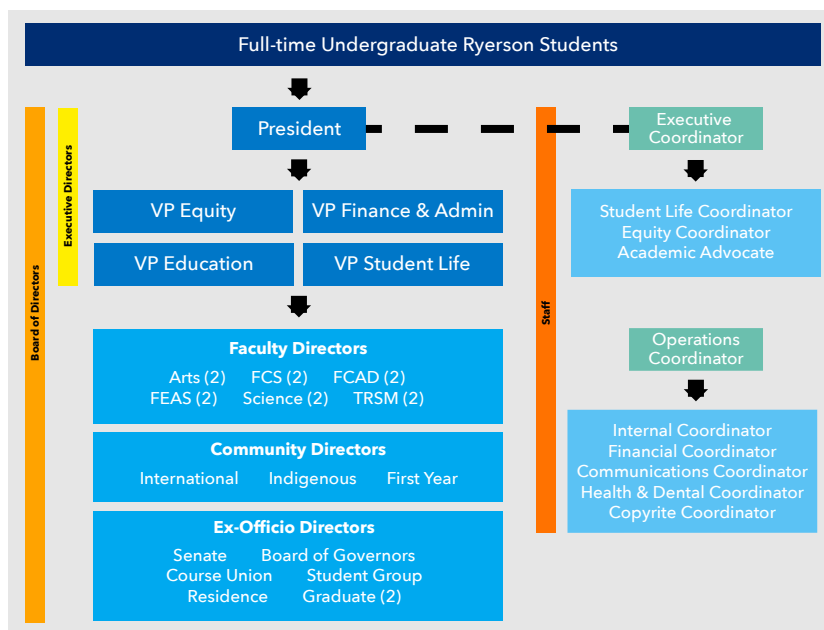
Full-time Undergraduate Ryerson Students

Board of Directors

Executive Directors

President

Executive Coordinator

VP Equity

VP Finance & Admin

VP Education

VP Student Life

Staff

Student Life Coordinator
Equity Coordinator
Academic Advocate

Faculty Directors
Arts (2) FCS (2) FCAD (2)
FEAS (2) Science (2) TRSM (2)

Operations Coordinator

Community Directors
International Indigenous First Year

Internal Coordinator
Financial Coordinator
Communications Coordinator
Health & Dental Coordinator
Copyrite Coordinator

Ex-Officio Directors
Senate Board of Governors
Course Union Student Group
Residence Graduate (2)